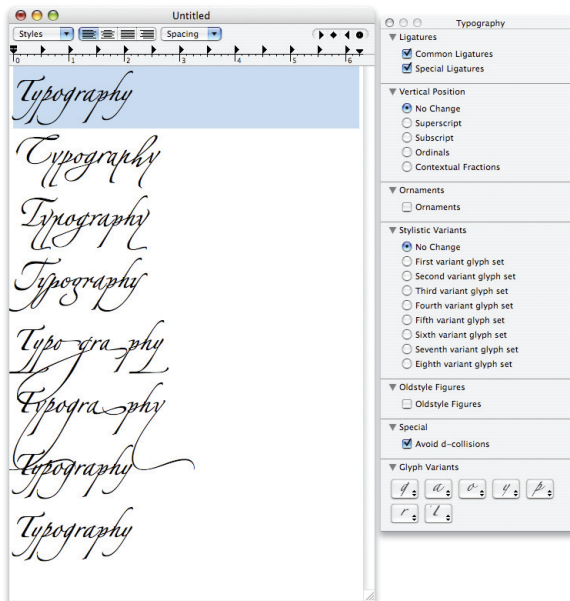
Untitled

Styles

Spacing

0 1 2 3 4 5 6

Typography

Typography

Typography

Typography

Typo gra phy

Typogra phy

Typography

Typography

Typography

▼ Ligatures

Common Ligatures

Special Ligatures

▼ Vertical Position

No Change

Superscript

Subscript

Ordinals

Contextual Fractions

▼ Ornaments

Ornaments

▼ Stylistic Variants

No Change

First variant glyph set

Second variant glyph set

Third variant glyph set

Fourth variant glyph set

Fifth variant glyph set

Sixth variant glyph set

Seventh variant glyph set

Eighth variant glyph set

▼ Oldstyle Figures

Oldstyle Figures

▼ Special

Avoid d-collisions

▼ Glyph Variants

g a o y p r t